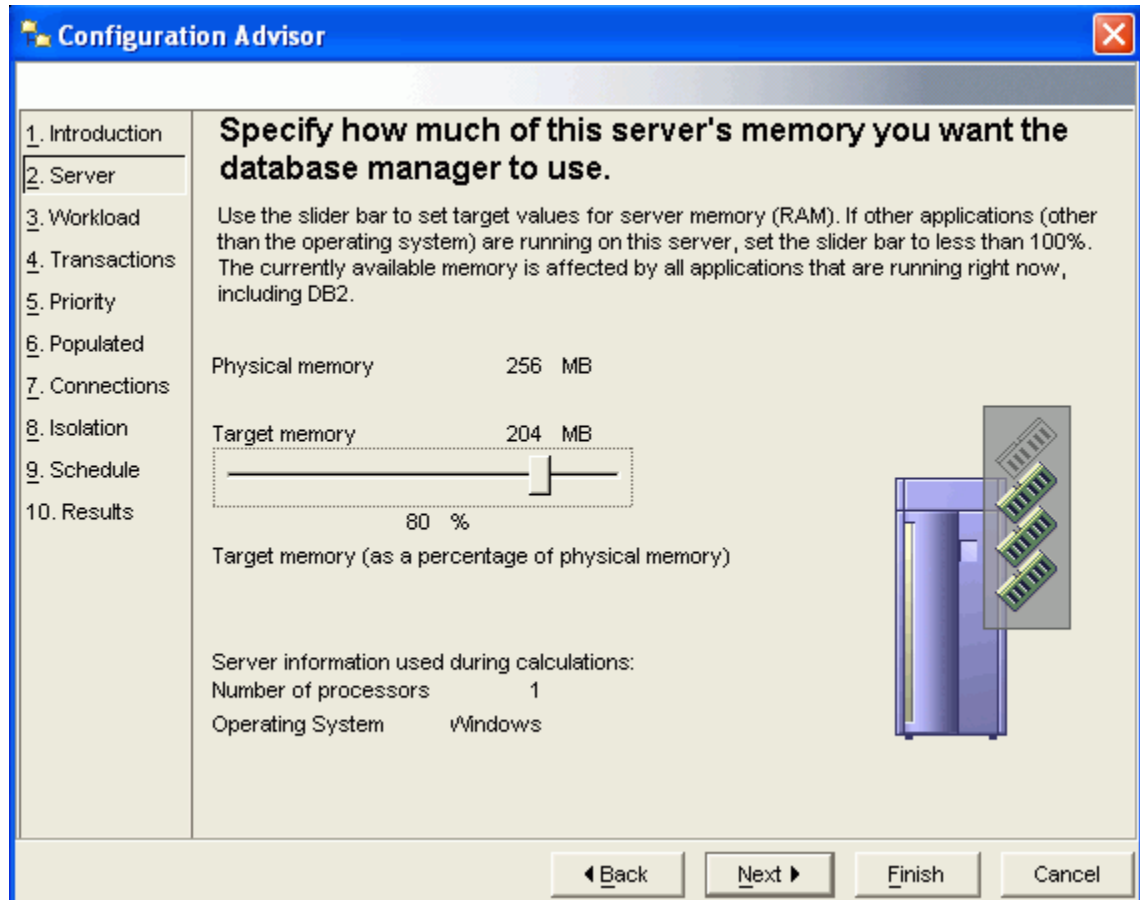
Configuration Advisor

1. Introduction
2. Server
3. Workload
4. Transactions
5. Priority
6. Populated
7. Connections
8. Isolation
9. Schedule
10. Results

Specify how much of this server's memory you want the database manager to use.

Use the slider bar to set target values for server memory (RAM). If other applications (other than the operating system) are running on this server, set the slider bar to less than 100%. The currently available memory is affected by all applications that are running right now, including DB2.

Physical memory 256 MB

Target memory 204 MB

80 %

Target memory (as a percentage of physical memory)

Server information used during calculations:
Number of processors 1
Operating System Windows

◀ Back Next ▶ Finish Cancel